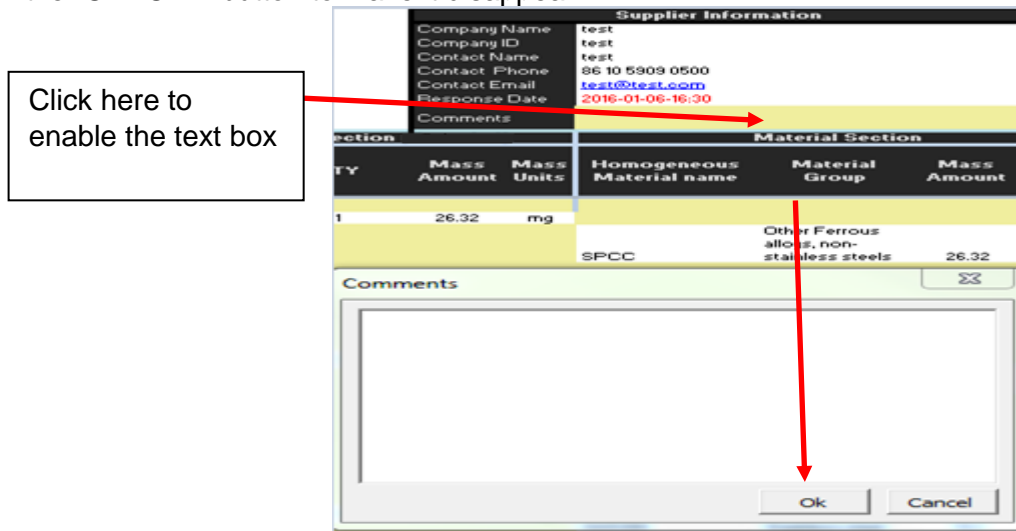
Supplier Information

| | |
|---|---|
| Company Name | test |
| Company ID | test |
| Contact Name | test |
| Contact Phone | 86 10 5909 0500 |
| Contact Email | test@test.com |
| Response Date | 2016-01-06-16:30 |
| Comments | |

Click here to enable the text box

ection

Material Section

| TY | Mass Amount | Mass Units | Homogeneous Material name | Material Group | Mass Amount |
|---|---|---|---|---|---|
| 1 | 26.32 | mg | | | |
| | | | SPCC | Other Ferrous alloys, non-stainless steels | 26.32 |

Comments

Ok

Cancel